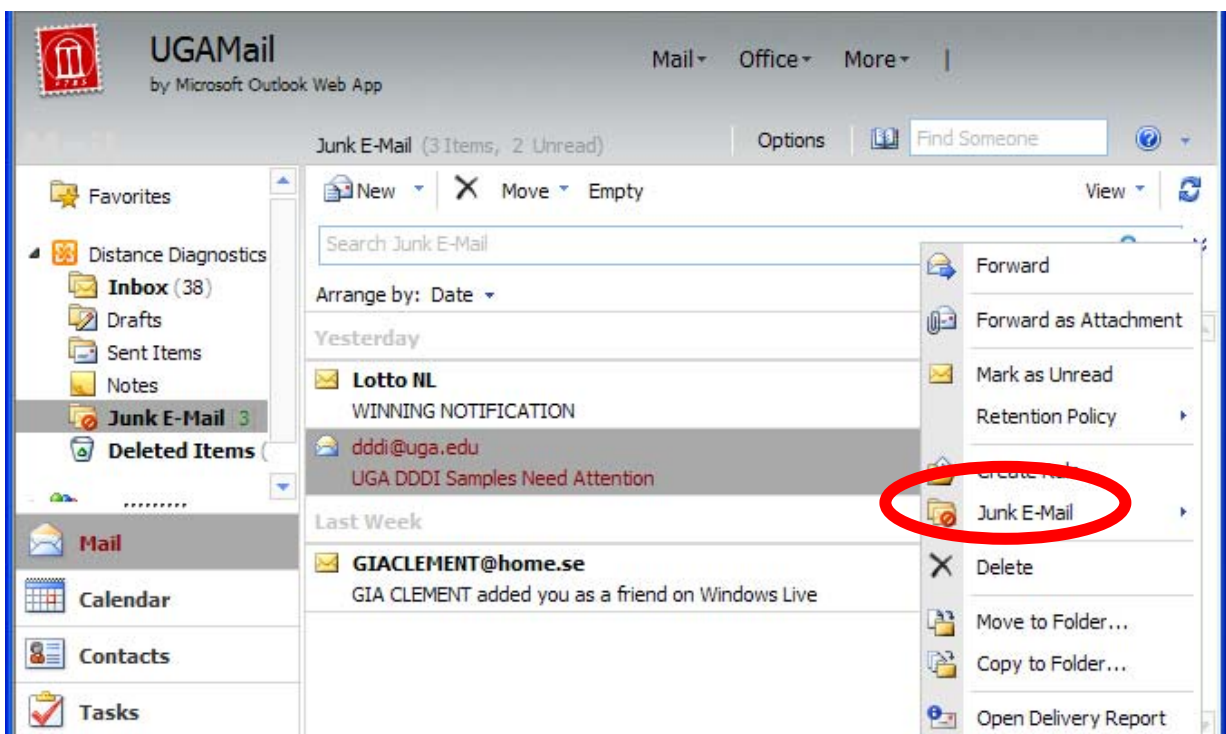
UGAMail
by Microsoft Outlook Web App

Mail Office More

Junk E-Mail (3 Items, 2 Unread)

Options

Find Someone

Favorites

Distance Diagnostics
Inbox (38)
Drafts
Sent Items
Notes
Junk E-Mail 3
Deleted Items

Mail
Calendar
Contacts
Tasks

New Move Empty View

Search Junk E-Mail

Arrange by: Date

Yesterday

Lotto NL
WINNING NOTIFICATION

dddi@uga.edu
UGA DDDI Samples Need Attention

Last Week

GIACLEMENT@home.se
GIA CLEMENT added you as a friend on Windows Live

Forward
Forward as Attachment
Mark as Unread
Retention Policy
Create R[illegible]
Junk E-Mail
Delete
Move to Folder...
Copy to Folder...
Open Delivery Report